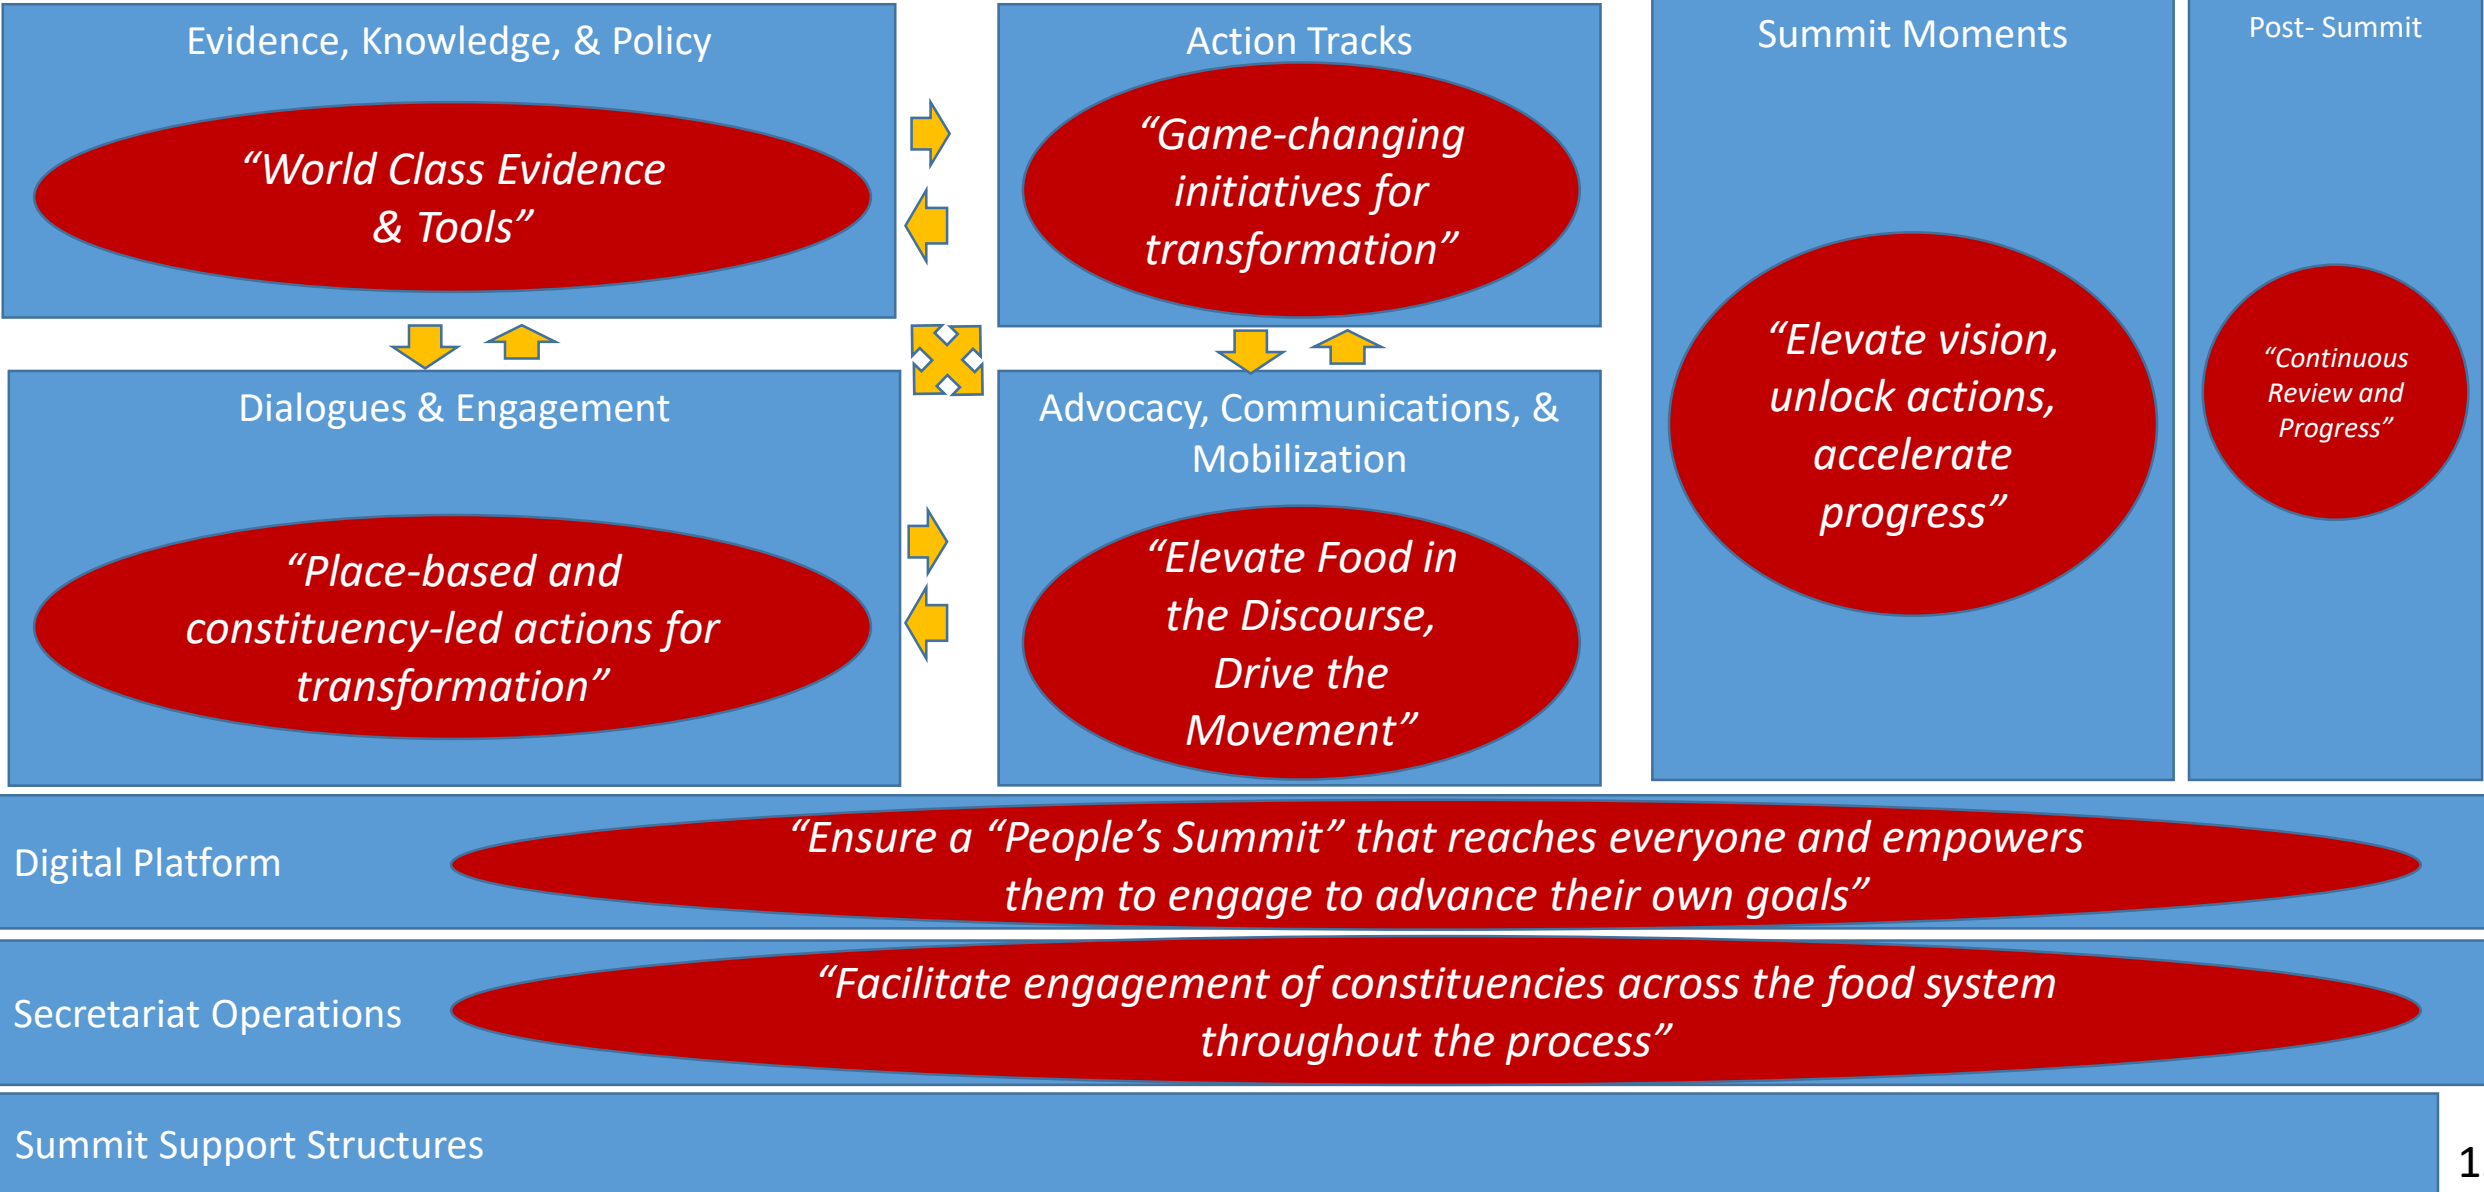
Evidence, Knowledge, & Policy

"World Class Evidence & Tools"

Action Tracks

"Game-changing initiatives for transformation"

Summit Moments

"Elevate vision, unlock actions, accelerate progress"

Post- Summit

"Continuous Review and Progress"

Dialogues & Engagement

"Place-based and constituency-led actions for transformation"

Advocacy, Communications, & Mobilization

"Elevate Food in the Discourse, Drive the Movement"

Digital Platform

"Ensure a "People's Summit" that reaches everyone and empowers them to engage to advance their own goals"

Secretariat Operations

"Facilitate engagement of constituencies across the food system throughout the process"

Summit Support Structures

1